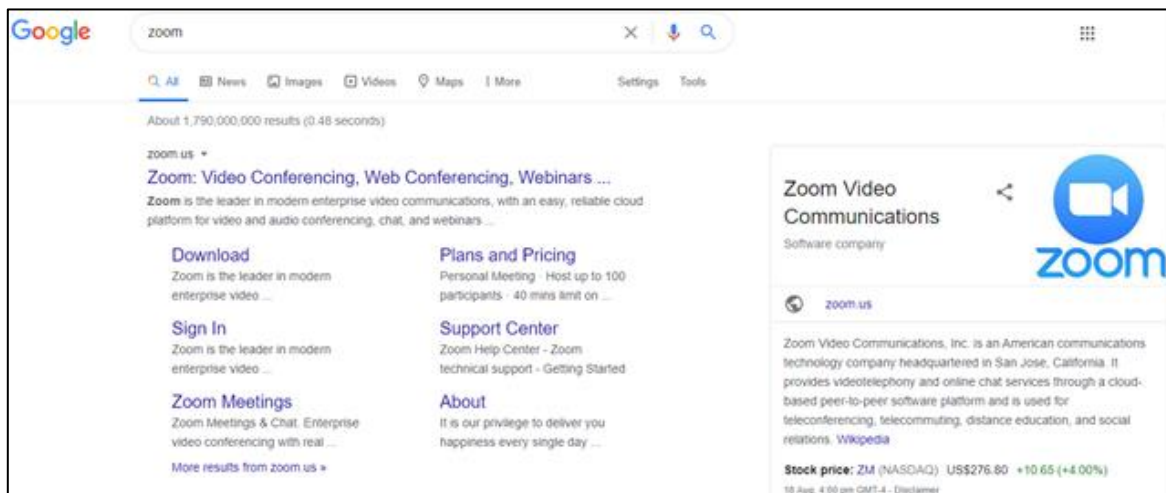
Google

zoom

All News Images Videos Maps More Settings Tools

About 1,790,000,000 results (0.48 seconds)

zoom.us ▾

Zoom: Video Conferencing, Web Conferencing, Webinars ...

Zoom is the leader in modern enterprise video communications, with an easy, reliable cloud platform for video and audio conferencing, chat, and webinars ...

Download
Zoom is the leader in modern enterprise video ...

Plans and Pricing
Personal Meeting · Host up to 100 participants · 40 mins limit on ...

Sign In
Zoom is the leader in modern enterprise video ...

Support Center
Zoom Help Center - Zoom technical support - Getting Started

Zoom Meetings
Zoom Meetings & Chat. Enterprise video conferencing with real ...

About
It is our privilege to deliver you happiness every single day ...

More results from zoom.us »

Zoom Video Communications

Software company

zoom

zoom.us

Zoom Video Communications, Inc. is an American communications technology company headquartered in San Jose, California. It provides videotelephony and online chat services through a cloud-based peer-to-peer software platform and is used for teleconferencing, telecommuting, distance education, and social relations. Wikipedia

Stock price: ZM (NASDAQ) US$276.80 +10.65 (+4.00%)

18 Aug, 4:00 pm GMT-4 - Disclaimer